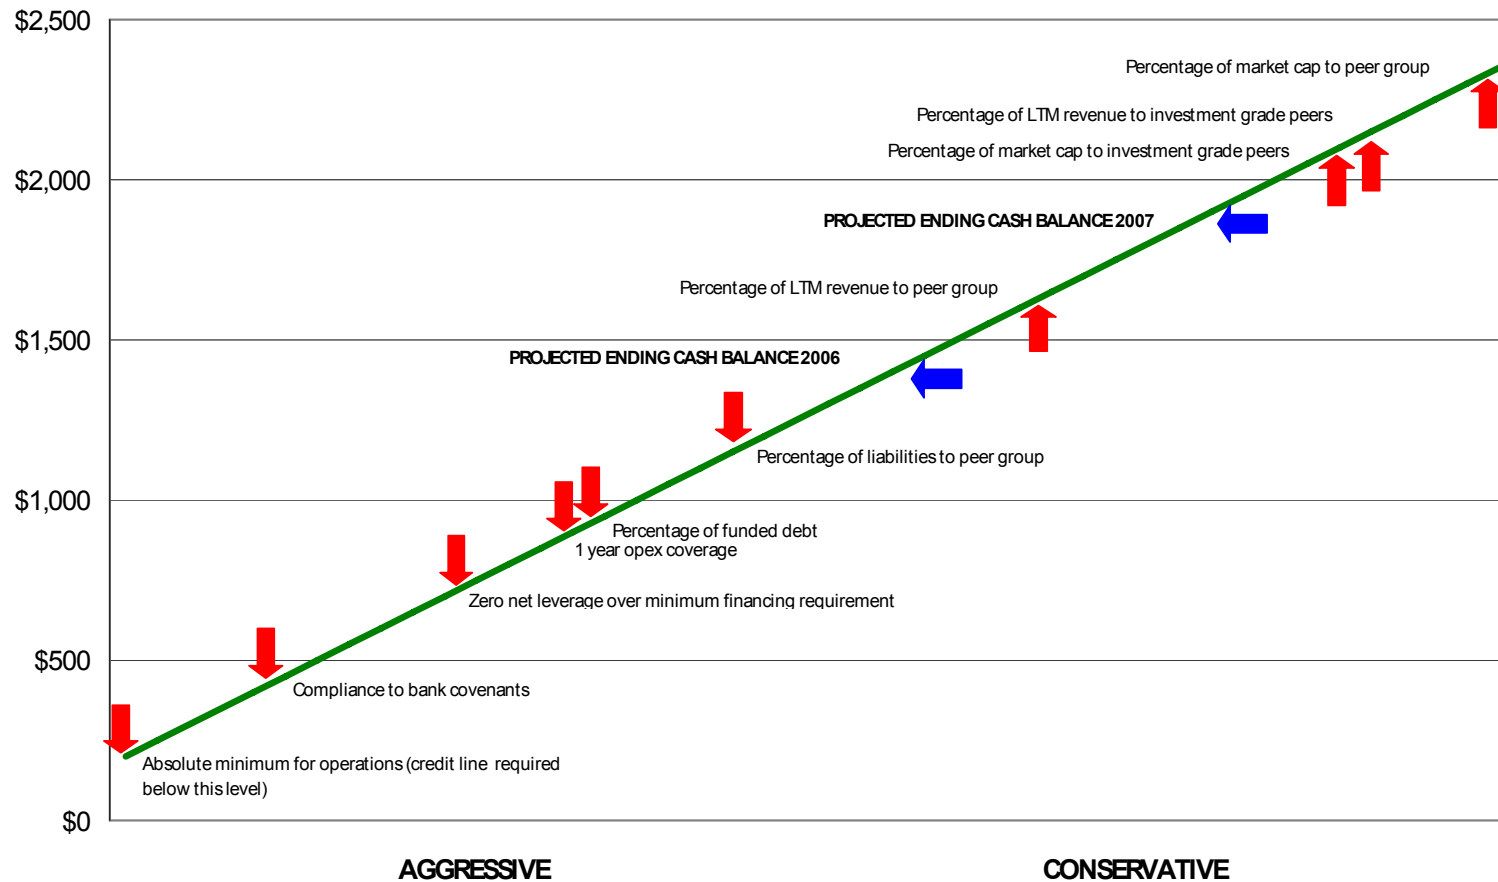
$2,500
$2,000
$1,500
$1,000
$500
$0

Percentage of market cap to peer group
Percentage of LTM revenue to investment grade peers
Percentage of market cap to investment grade peers
PROJECTED ENDING CASH BALANCE 2007
Percentage of LTM revenue to peer group
PROJECTED ENDING CASH BALANCE 2006
Percentage of liabilities to peer group
Percentage of funded debt
1 year opex coverage
Zero net leverage over minimum financing requirement
Compliance to bank covenants
Absolute minimum for operations (credit line required below this level)

AGGRESSIVE
CONSERVATIVE